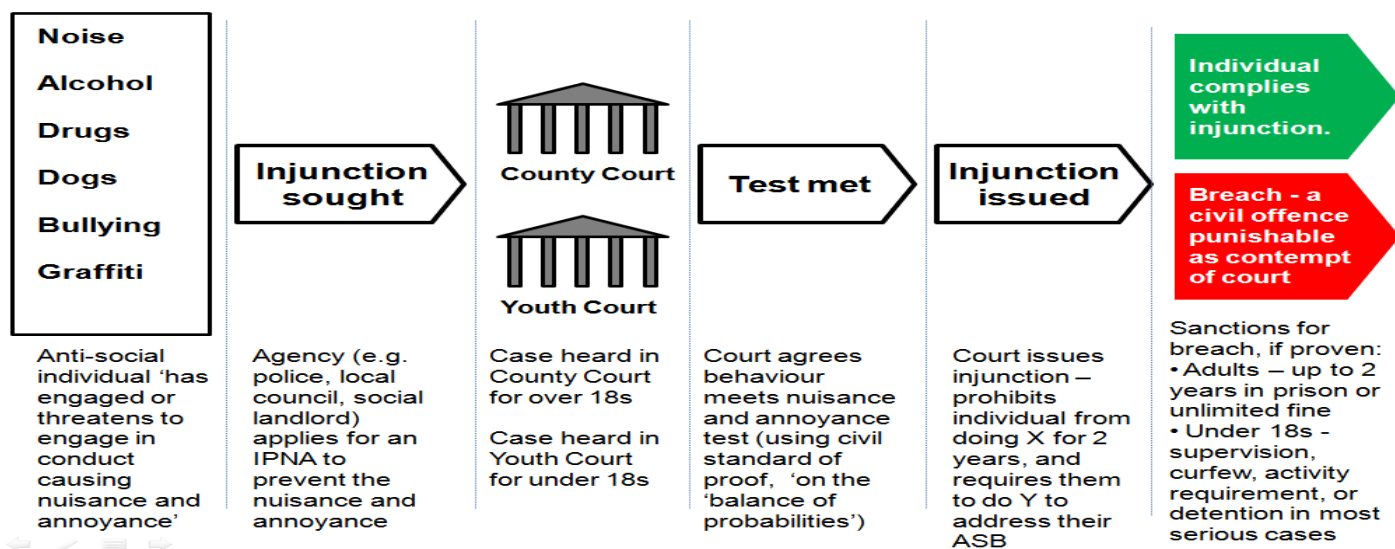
Noise

Alcohol

Drugs

Dogs

Bullying

Graffiti

Anti-social individual 'has engaged or threatens to engage in conduct causing nuisance and annoyance'

Injunction sought

Agency (e.g. police, local council, social landlord) applies for an IPNA to prevent the nuisance and annoyance

County Court

Youth Court

Case heard in County Court for over 18s

Case heard in Youth Court for under 18s

Test met

Court agrees behaviour meets nuisance and annoyance test (using civil standard of proof, 'on the 'balance of probabilities')

Injunction issued

Court issues injunction – prohibits individual from doing X for 2 years, and requires them to do Y to address their ASB

Individual complies with injunction.

Breach - a civil offence punishable as contempt of court

Sanctions for breach, if proven:
• Adults – up to 2 years in prison or unlimited fine
• Under 18s - supervision, curfew, activity requirement, or detention in most serious cases